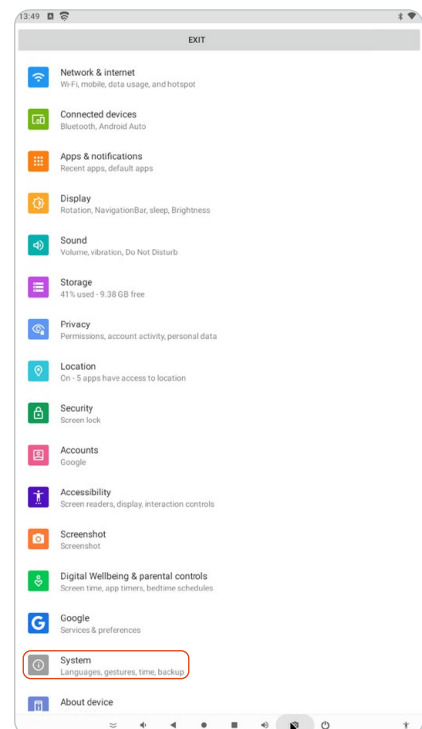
13:49

EXIT

Network & internet
Wi-Fi, mobile, data usage, and hotspot

Connected devices
Bluetooth, Android Auto

Apps & notifications
Recent apps, default apps

Display
Rotation, NavigationBar, sleep, Brightness

Sound
Volume, vibration, Do Not Disturb

Storage
41% used - 9.38 GB free

Privacy
Permissions, account activity, personal data

Location
On - 5 apps have access to location

Security
Screen lock

Accounts
Google

Accessibility
Screen readers, display, interaction controls

Screenshot
Screenshot

Digital Wellbeing & parental controls
Screen time, app timers, bedtime schedules

Google
Services & preferences

System
Languages, gestures, time, backup

About device